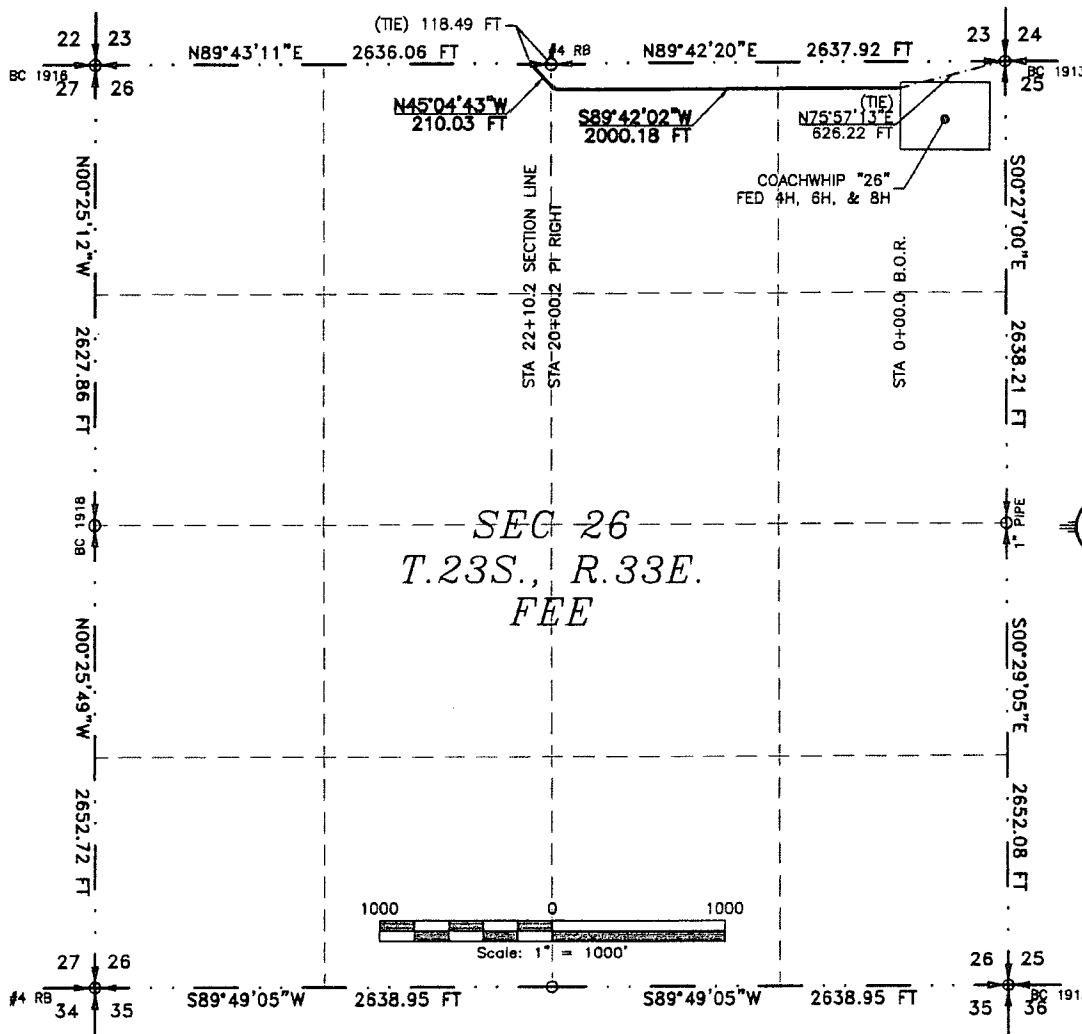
22 23
BC 1916
27 26

(TIE) 118.49 FT
#4 RB
N89°43'11"E 2636.06 FT
N89°42'20"E 2637.92 FT

23 24
BC 1913
25

N45°04'43"W
210.03 FT

S89°42'02"W
2000.18 FT

(TIE)
N75°57'13"E
626.22 FT

COACHWHIP "26"
FED 4H, 6H, & 8H

N00°25'12"W
2627.86 FT

STA 22+10.2 SECTION LINE
STA 20+00.2 PI RIGHT

STA 0+00.0 B.O.R.

S00°27'00"E
2638.21 FT

BC 1918

1" PIPE

SEC 26
T.23S., R.33E.
FEE

N00°25'49"W
2652.72 FT

S00°29'05"E
2652.08 FT

1000 0 1000
Scale: 1" = 1000'

27 26
#4 RB 34 35
S89°49'05"W 2638.95 FT
S89°49'05"W 2638.95 FT

26 25
35 36
BC 191